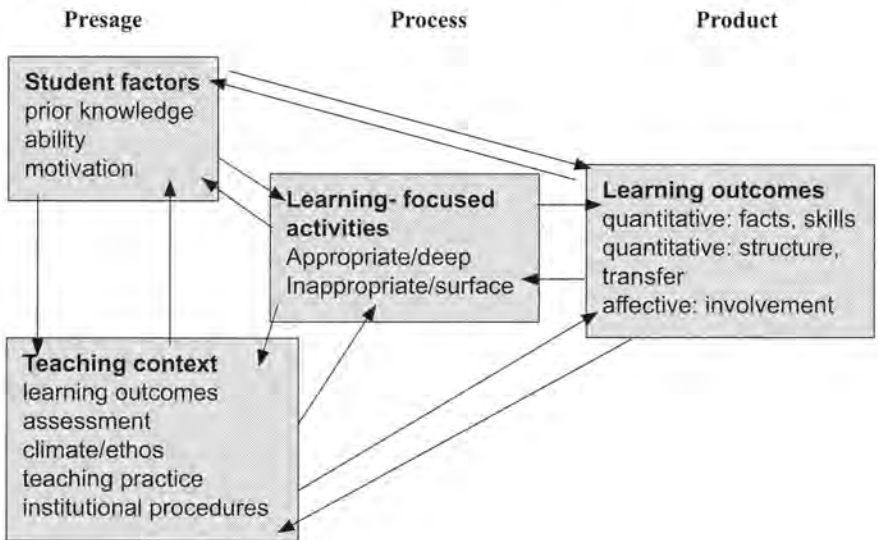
Presage

Process

Product

Student factors
prior knowledge
ability
motivation

Learning- focused activities
Appropriate/deep
Inappropriate/surface

Learning outcomes
quantitative: facts, skills
quantitative: structure, transfer
affective: involvement

Teaching context
learning outcomes
assessment
climate/ethos
teaching practice
institutional procedures